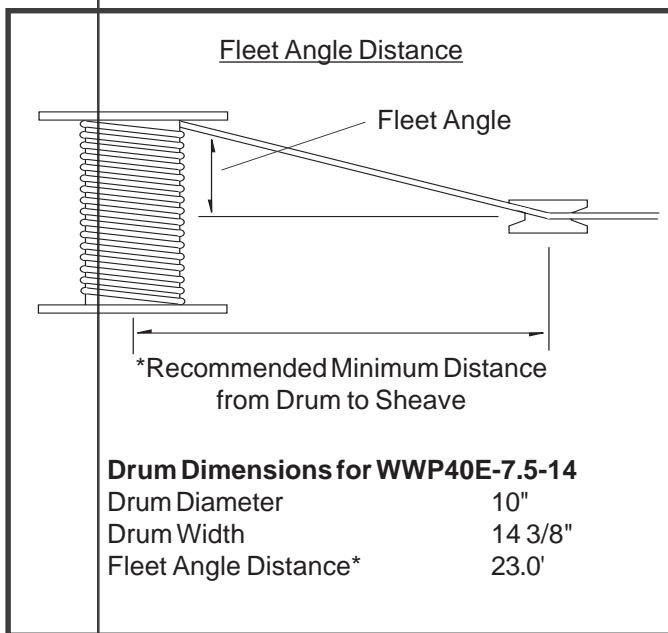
Fleet Angle Distance

Fleet Angle

*Recommended Minimum Distance from Drum to Sheave

**Drum Dimensions for WWP40E-7.5-14**

| | |
|---|---|
| Drum Diameter | 10" |
| Drum Width | 14 3/8" |
| Fleet Angle Distance* | 23.0' |